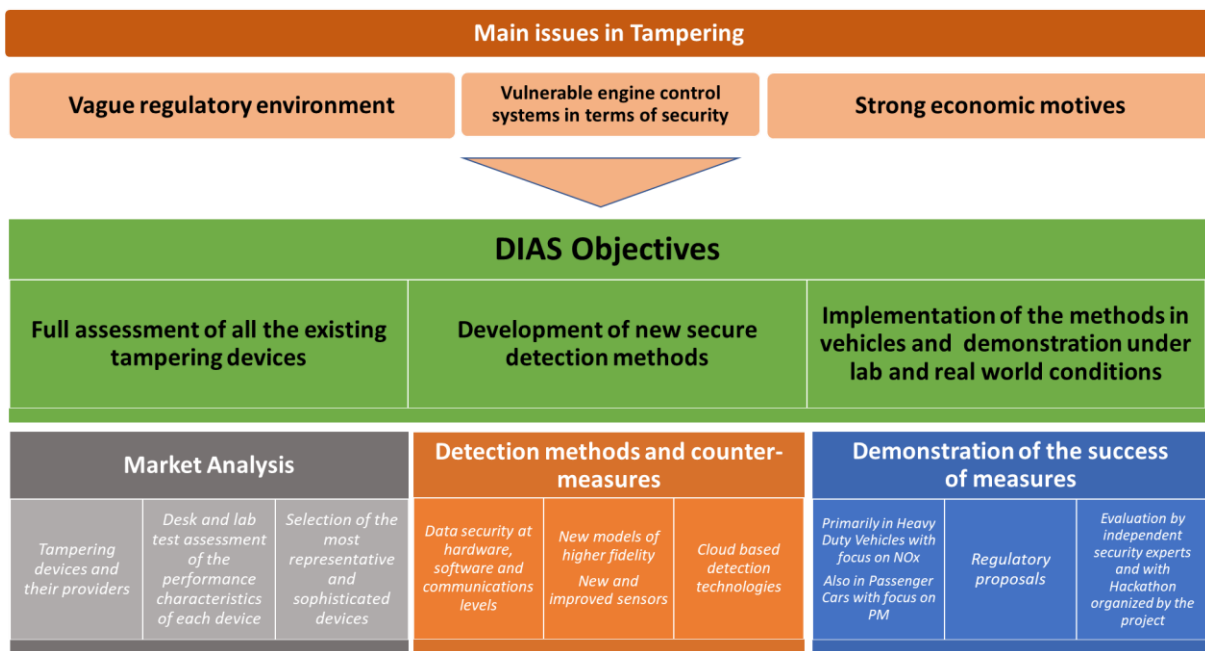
Main issues in Tampering

Vague regulatory environment

Vulnerable engine control systems in terms of security

Strong economic motives

DIAS Objectives

Full assessment of all the existing tampering devices

Development of new secure detection methods

Implementation of the methods in vehicles and demonstration under lab and real world conditions

Market Analysis

Tampering devices and their providers

Desk and lab test assessment of the performance characteristics of each device

Selection of the most representative and sophisticated devices

Detection methods and counter-measures

Data security at hardware, software and communications levels

New models of higher fidelity

New and improved sensors

Cloud based detection technologies

Demonstration of the success of measures

Primarily in Heavy Duty Vehicles with focus on NOx

Also in Passenger Cars with focus on PM

Regulatory proposals

Evaluation by independent security experts and with Hackathon organized by the project